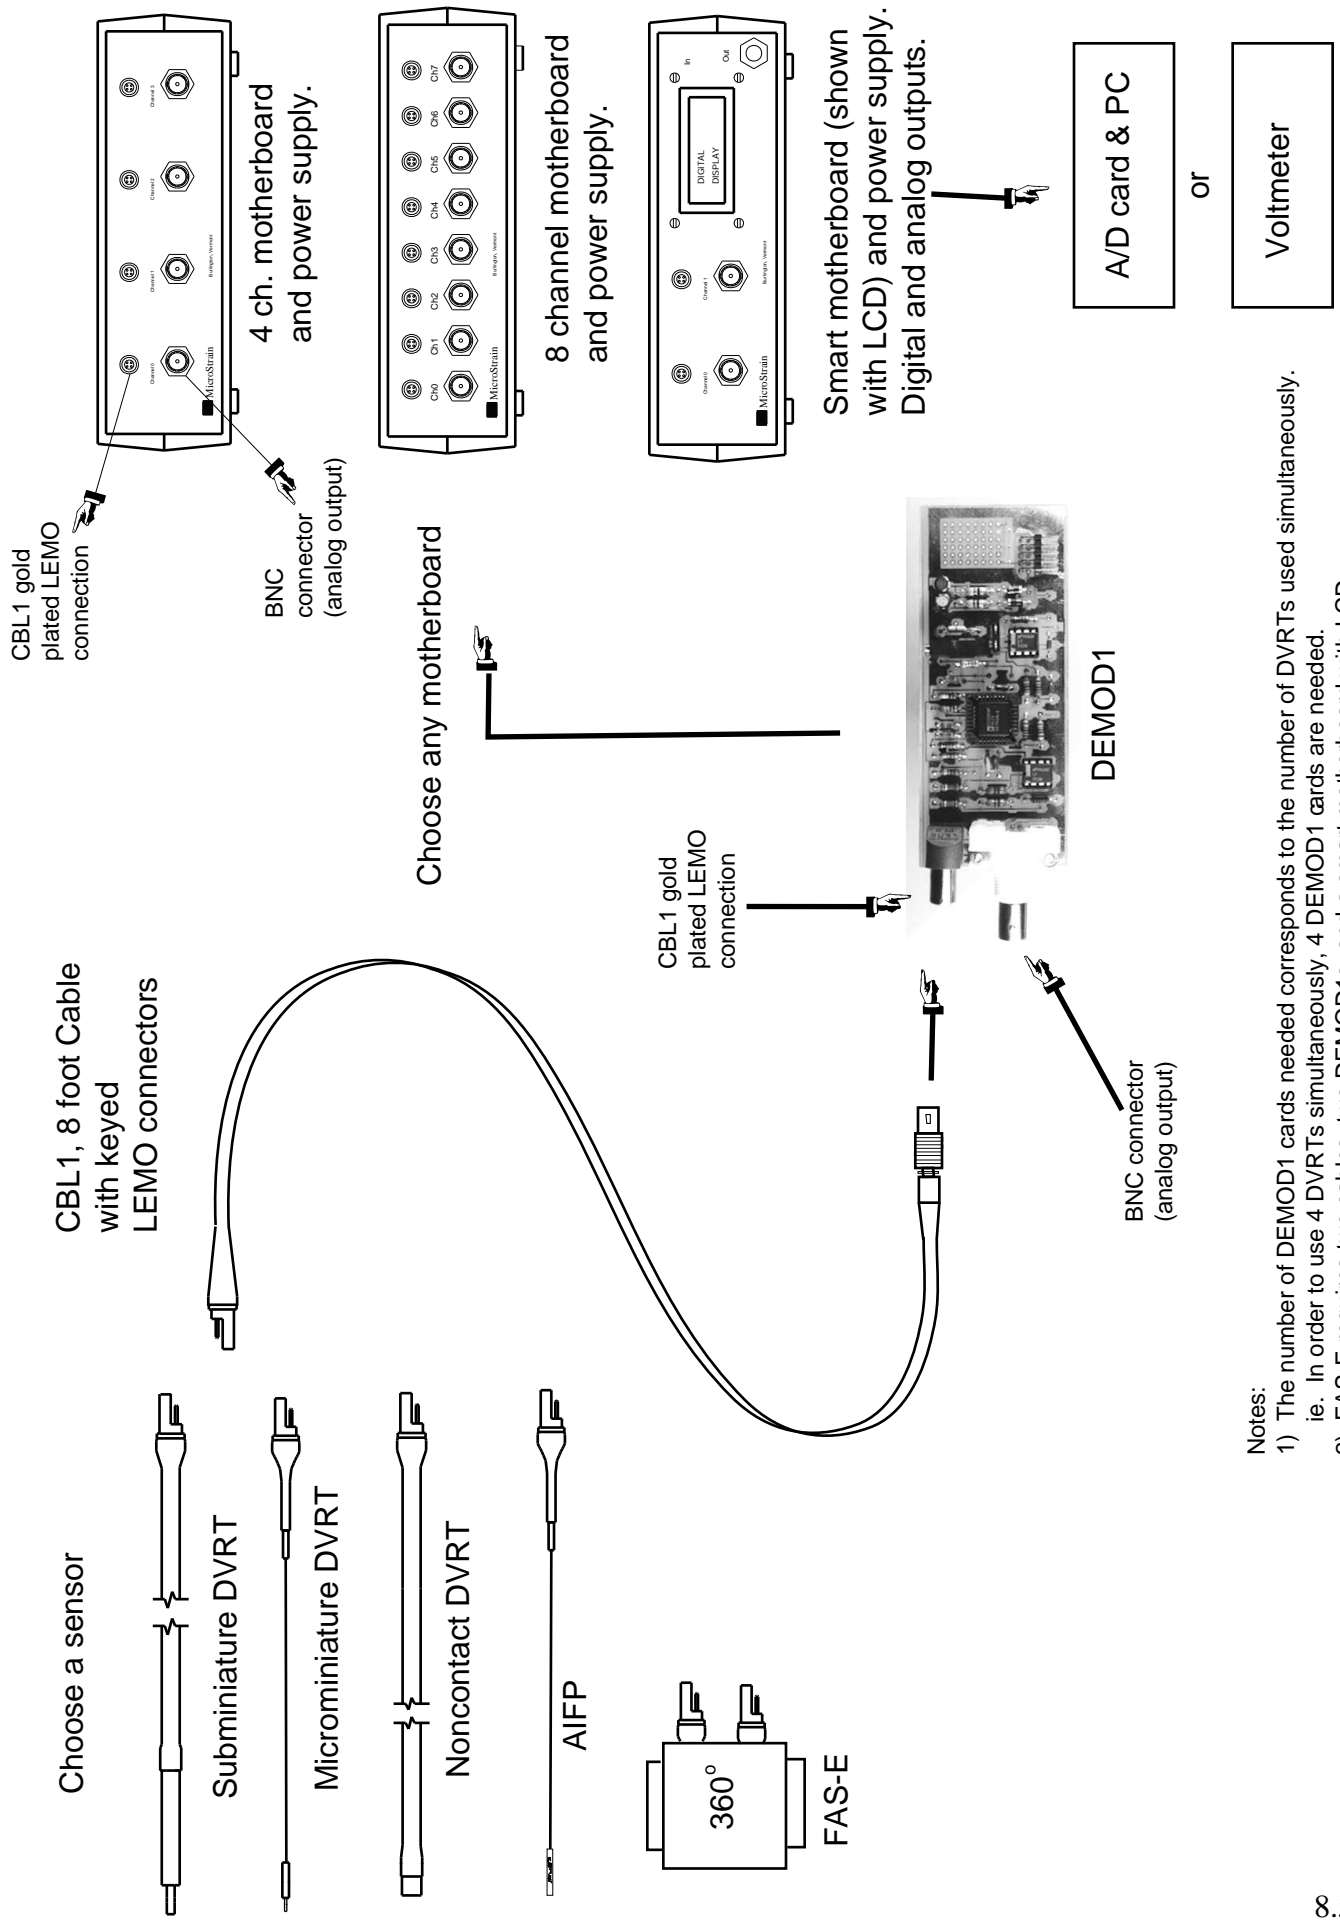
Choose a sensor

Subminiature DVRT

Microminiature DVRT

Noncontact DVRT

AIFP

360°

FAS-E

CBL1, 8 foot Cable with keyed LEMO connectors

BNC connector (analog output)

CBL1 gold plated LEMO connection

Choose any motherboard

DEMOD1

CBL1 gold plated LEMO connection

BNC connector (analog output)

Channel 0 Channel 1 Channel 2 Channel 3

MicroStrain Burlington, Vermont

4 ch. motherboard and power supply.

Ch0 Ch1 Ch2 Ch3 Ch4 Ch5 Ch6 Ch7

MicroStrain Burlington, Vermont

8 channel motherboard and power supply.

Channel 0 Channel 1 DIGITAL DISPLAY In Out

MicroStrain Burlington, Vermont

Smart motherboard (shown with LCD) and power supply. Digital and analog outputs.

A/D card & PC

or

Voltmeter

Notes:
1) The number of DEMOD1 cards needed corresponds to the number of DVRTs used simultaneously. ie. In order to use 4 DVRTs simultaneously, 4 DEMOD1 cards are needed.
2) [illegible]

8.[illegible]